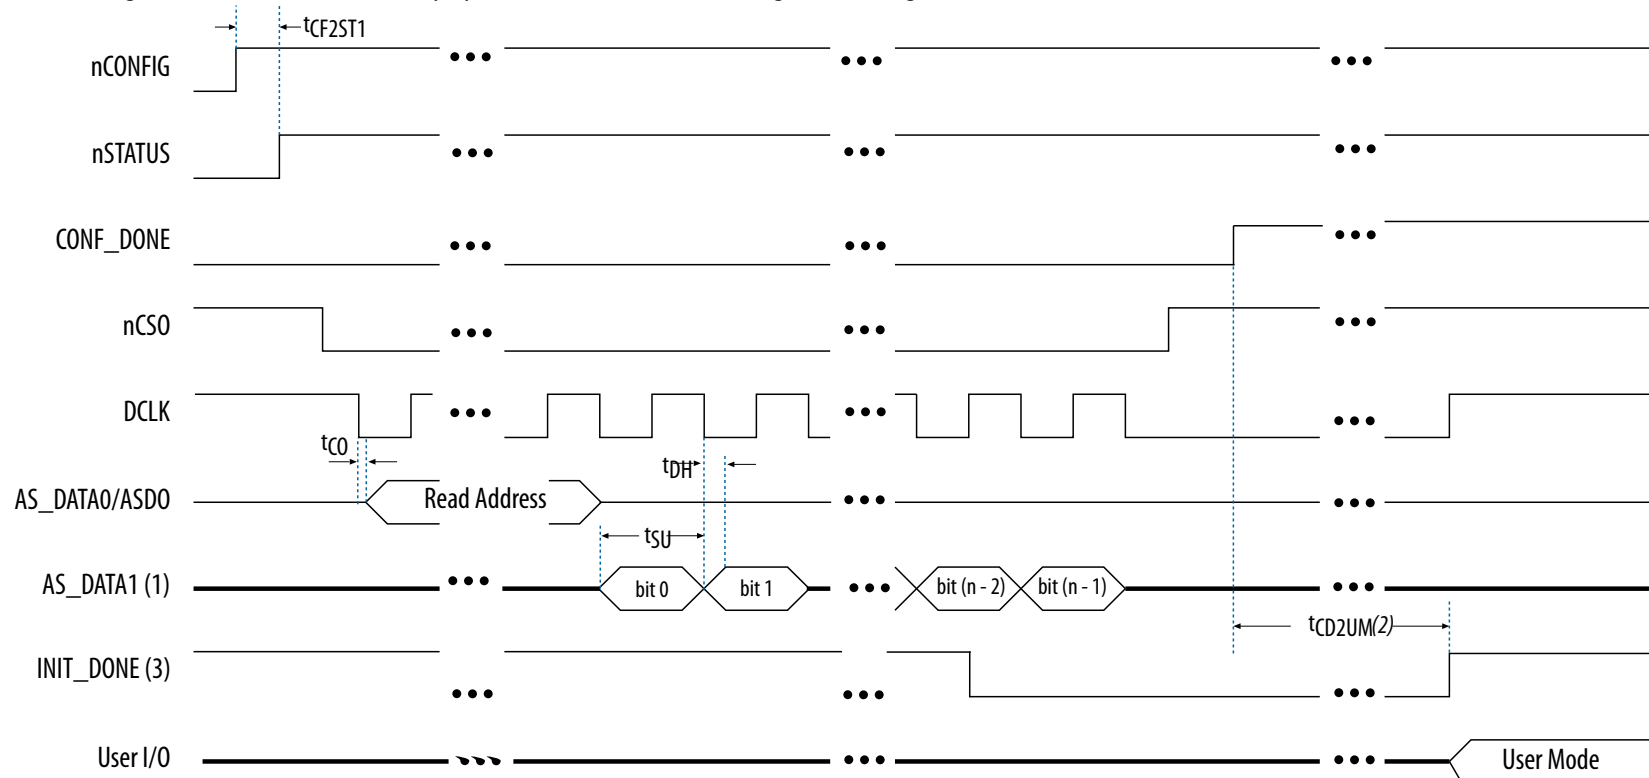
$t_{CF2ST1}$

nCONFIG

nSTATUS

CONF_DONE

nCSO

DCLK

$t_{CO}$

$t_{DH}$

AS_DATA0/ASDO

Read Address

$t_{SU}$

AS_DATA1 (1)

bit 0

bit 1

bit (n - 2)

bit (n - 1)

$t_{CD2UM}$(2)

INIT_DONE (3)

User I/O

User Mode